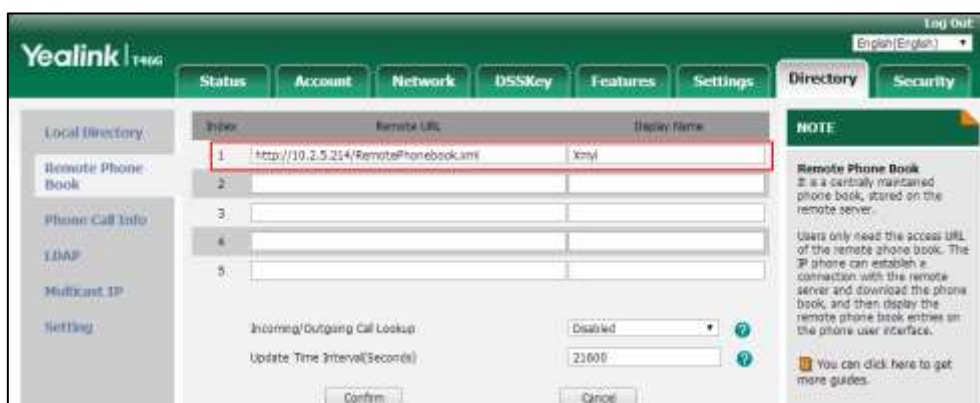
Log Out
English(English)

Yealink T46G

Status
Account
Network
DSSKey
Features
Settings
Directory
Security

Local Directory
Remote Phone Book
Phone Call Info
LDAP
Multicast IP
Setting

| Index | Remote URL | Display Name |
|---|---|---|
| 1 | http://10.2.5.214/RemotePhonebook.xml | Xmyl |
| 2 | | |
| 3 | | |
| 4 | | |
| 5 | | |

Incoming/Outgoing Call Lookup Disabled
Update Time Interval(Seconds) 21600

Confirm Cancel

NOTE

Remote Phone Book
It is a centrally maintained phone book, stored on the remote server.

Users only need the access URL of the remote phone book. The IP phone can establish a connection with the remote server and download the phone book, and then display the remote phone book entries on the phone user interface.

You can click here to get more guides.